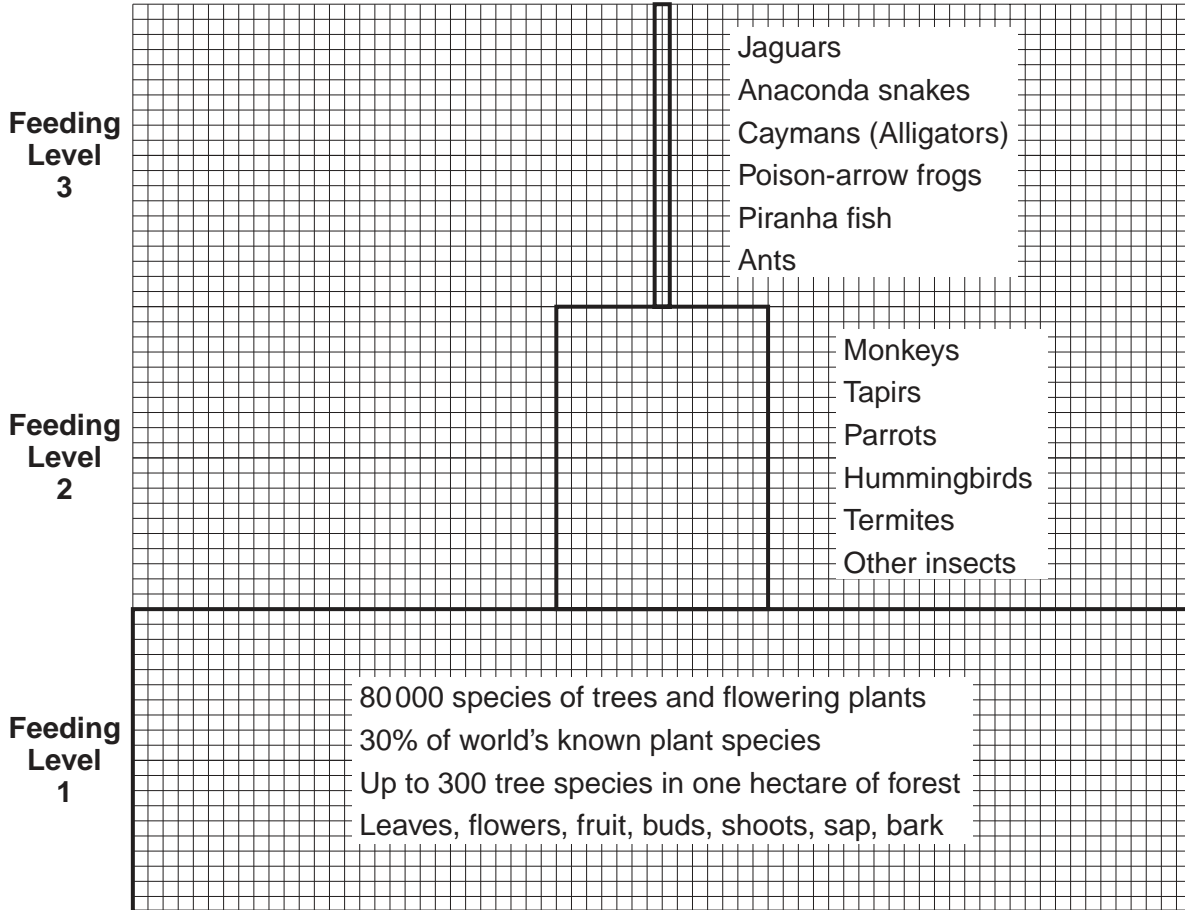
Feeding Level 3

Jaguars
Anaconda snakes
Caymans (Alligators)
Poison-arrow frogs
Piranha fish
Ants

Feeding Level 2

Monkeys
Tapirs
Parrots
Hummingbirds
Termites
Other insects

Feeding Level 1

80 000 species of trees and flowering plants
30% of world's known plant species
Up to 300 tree species in one hectare of forest
Leaves, flowers, fruit, buds, shoots, sap, bark